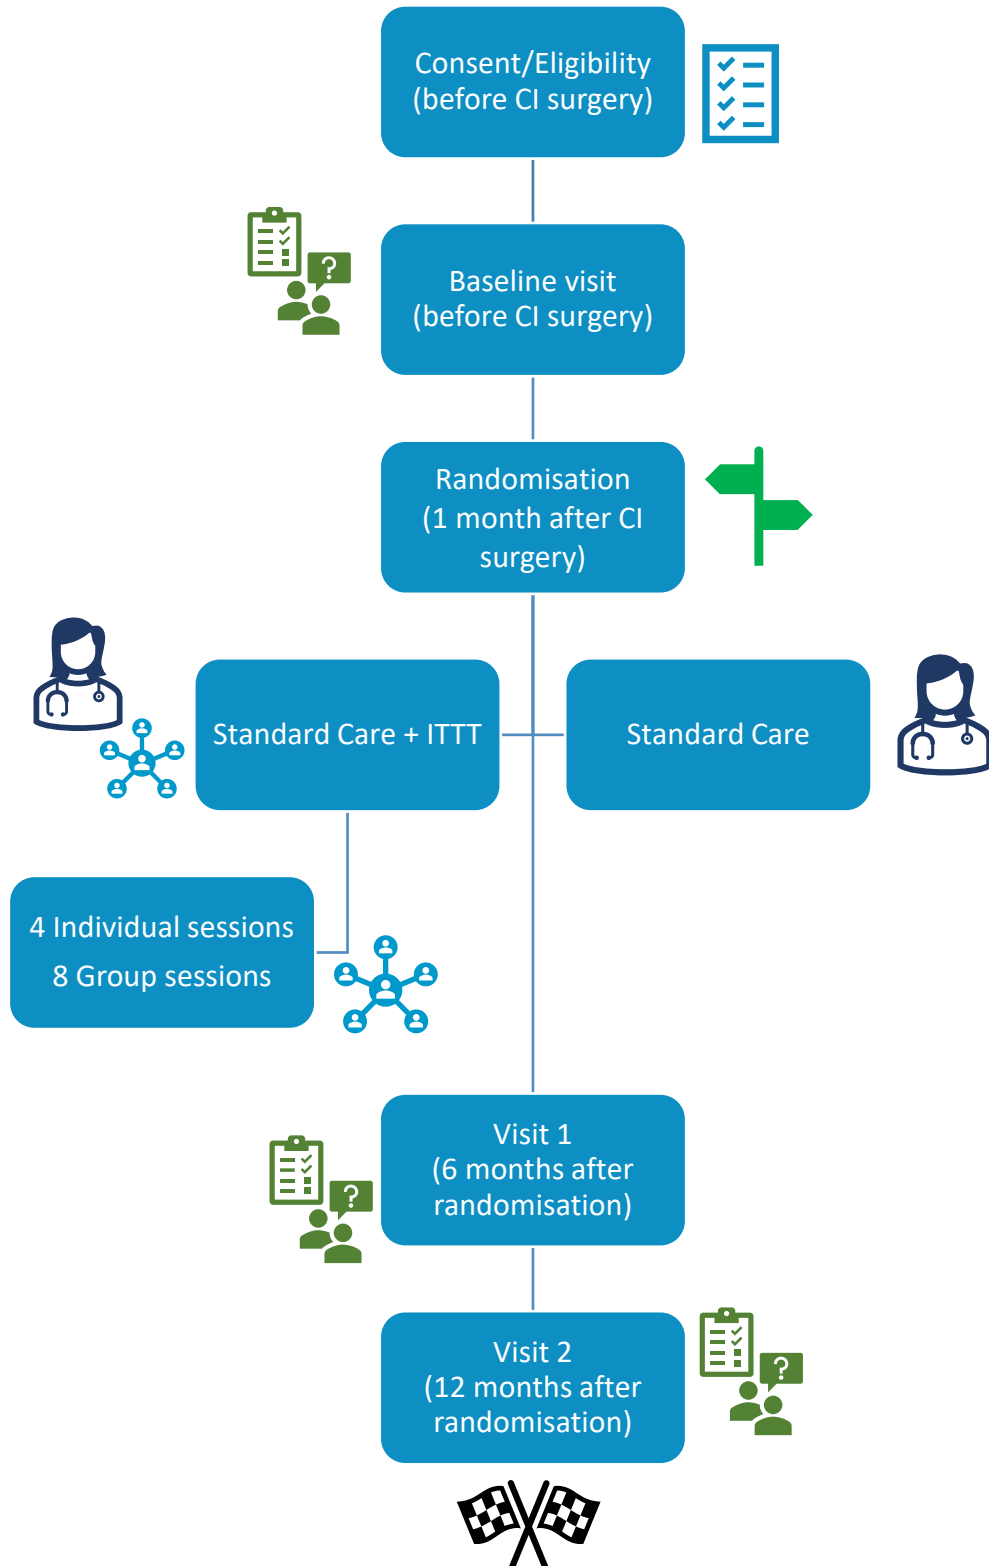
Consent/Eligibility
(before CI surgery)

Baseline visit
(before CI surgery)

Randomisation
(1 month after CI surgery)

Standard Care + ITTT

Standard Care

4 Individual sessions
8 Group sessions

Visit 1
(6 months after randomisation)

Visit 2
(12 months after randomisation)